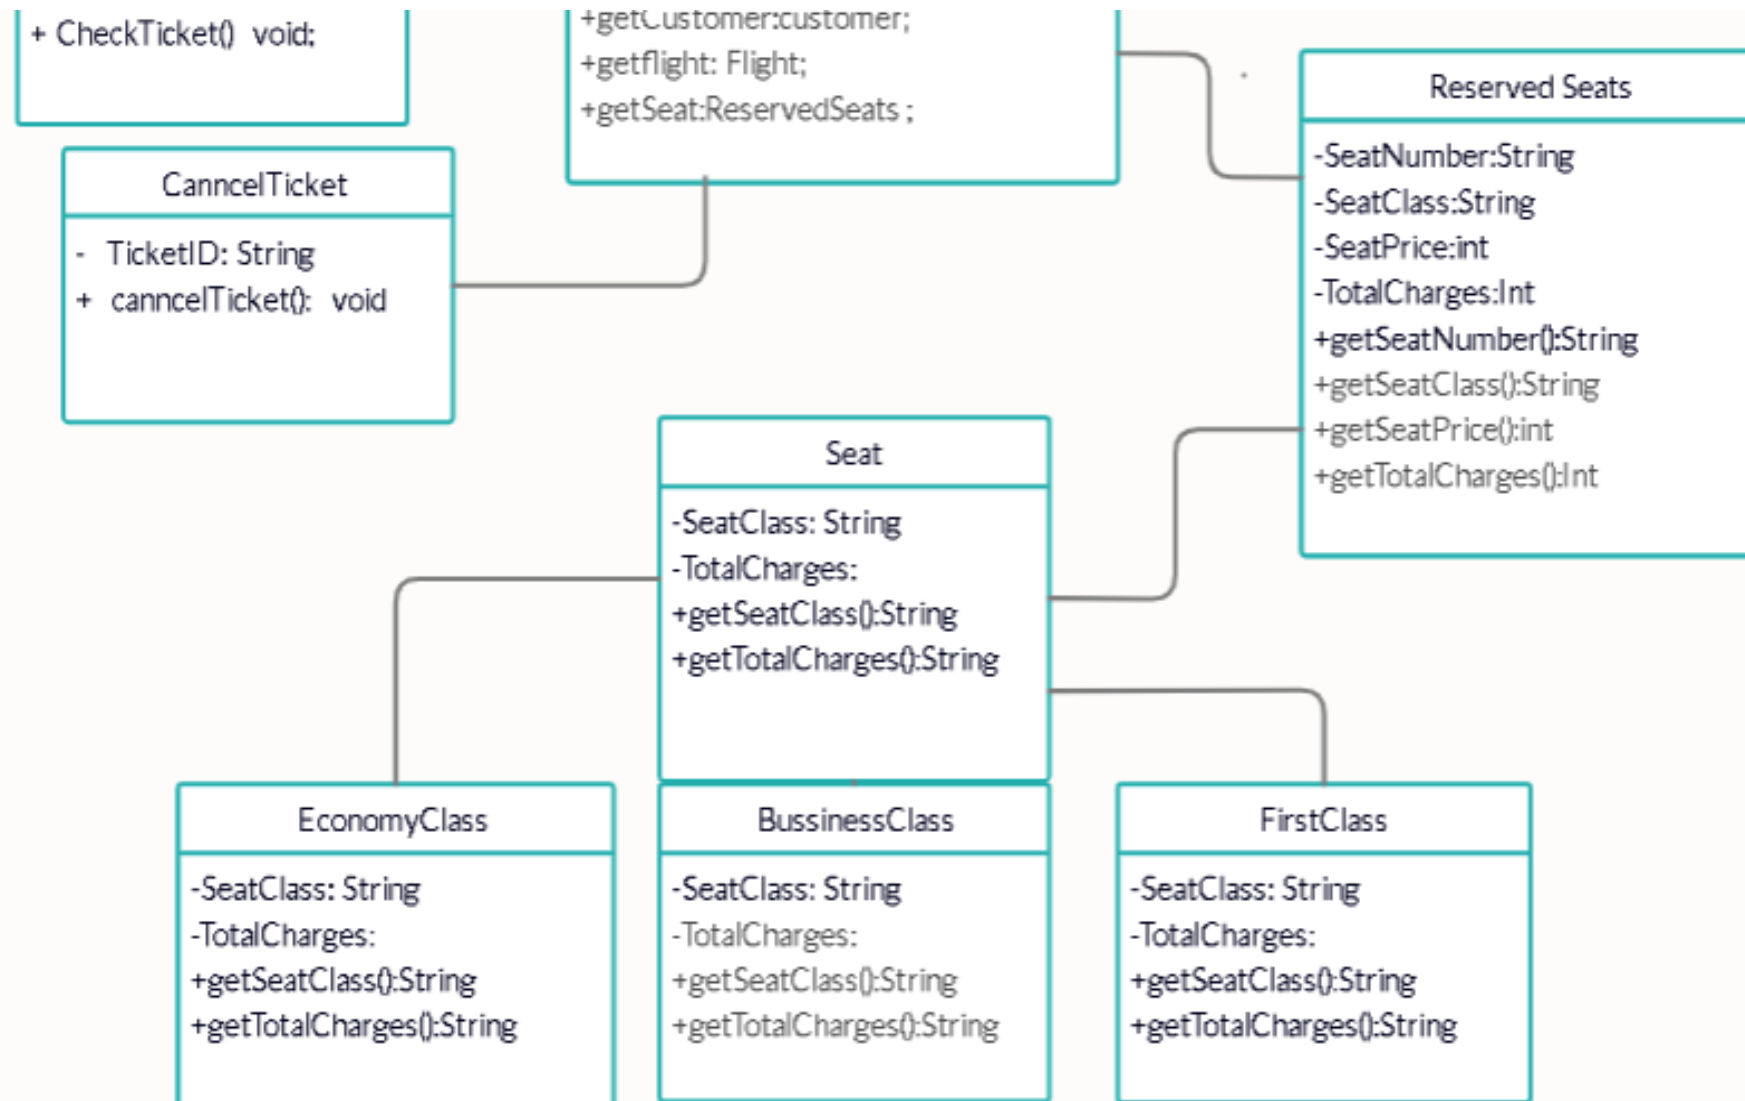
+ CheckTicket() void;

+getCustomer:customer;
+getflight: Flight;
+getSeat:ReservedSeats ;

Reserved Seats
-SeatNumber:String
-SeatClass:String
-SeatPrice:int
-TotalCharges:Int
+getSeatNumber():String
+getSeatClass():String
+getSeatPrice():int
+getTotalCharges():Int

CanncelTicket
- TicketID: String
+ canncelTicket(): void

Seat
-SeatClass: String
-TotalCharges:
+getSeatClass():String
+getTotalCharges():String

EconomyClass
-SeatClass: String
-TotalCharges:
+getSeatClass():String
+getTotalCharges():String

BussinessClass
-SeatClass: String
-TotalCharges:
+getSeatClass():String
+getTotalCharges():String

FirstClass
-SeatClass: String
-TotalCharges:
+getSeatClass():String
+getTotalCharges():String